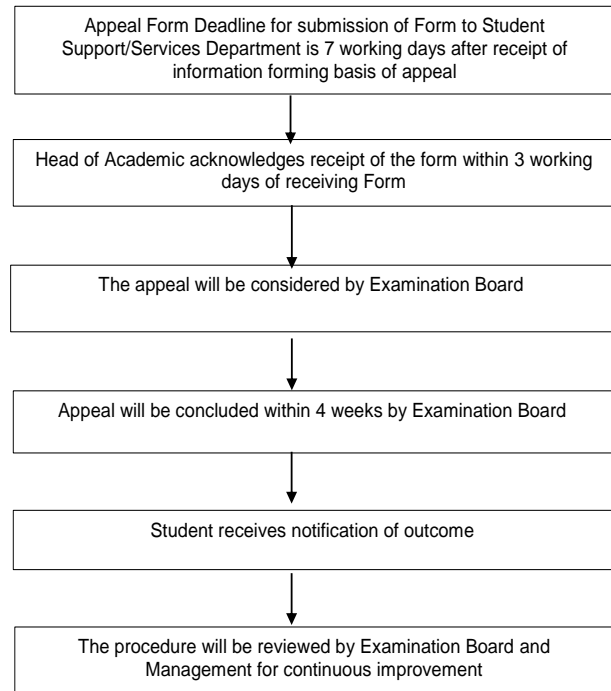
Appeal Form Deadline for submission of Form to Student Support/Services Department is 7 working days after receipt of information forming basis of appeal

Head of Academic acknowledges receipt of the form within 3 working days of receiving Form

The appeal will be considered by Examination Board

Appeal will be concluded within 4 weeks by Examination Board

Student receives notification of outcome

The procedure will be reviewed by Examination Board and Management for continuous improvement